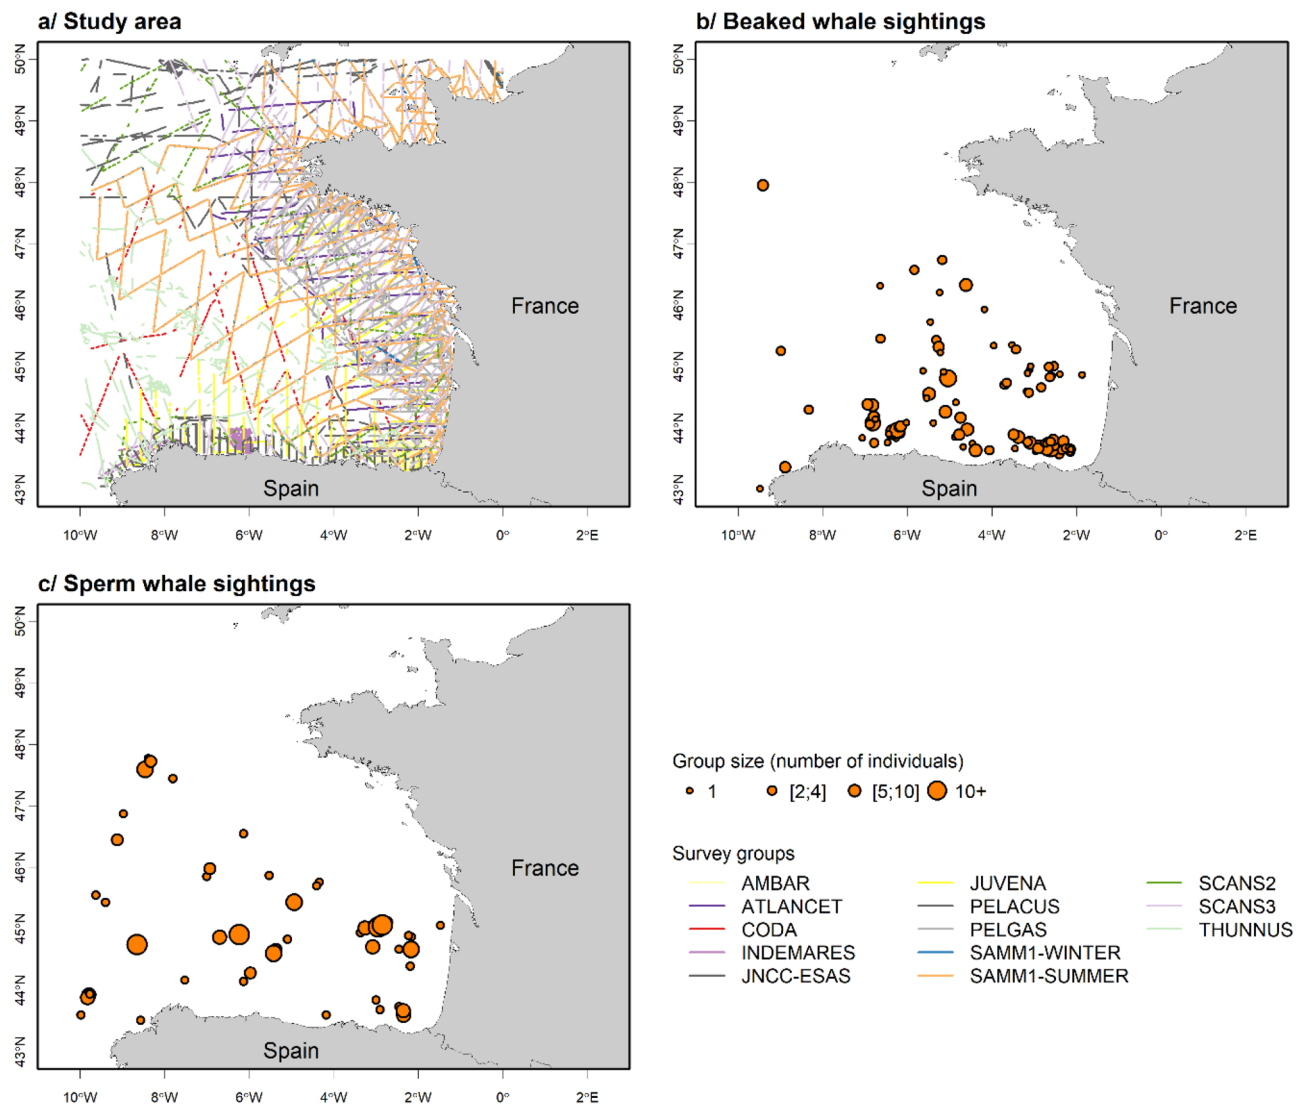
a/ Study area

50°N 49°N 48°N 47°N 46°N 45°N 44°N 43°N

France

Spain

10°W 8°W 6°W 4°W 2°W 0° 2°E

b/ Beaked whale sightings

50°N 49°N 48°N 47°N 46°N 45°N 44°N 43°N

France

Spain

10°W 8°W 6°W 4°W 2°W 0° 2°E

c/ Sperm whale sightings

50°N 49°N 48°N 47°N 46°N 45°N 44°N 43°N

France

Spain

10°W 8°W 6°W 4°W 2°W 0° 2°E

Group size (number of individuals)
1 [2;4] [5;10] 10+

Survey groups
AMBAR
ATLANCET
CODA
INDEMARES
JNCC-ESAS
JUVENA
PELACUS
PELGAS
SAMM1-WINTER
SAMM1-SUMMER
SCANS2
SCANS3
THUNNUS